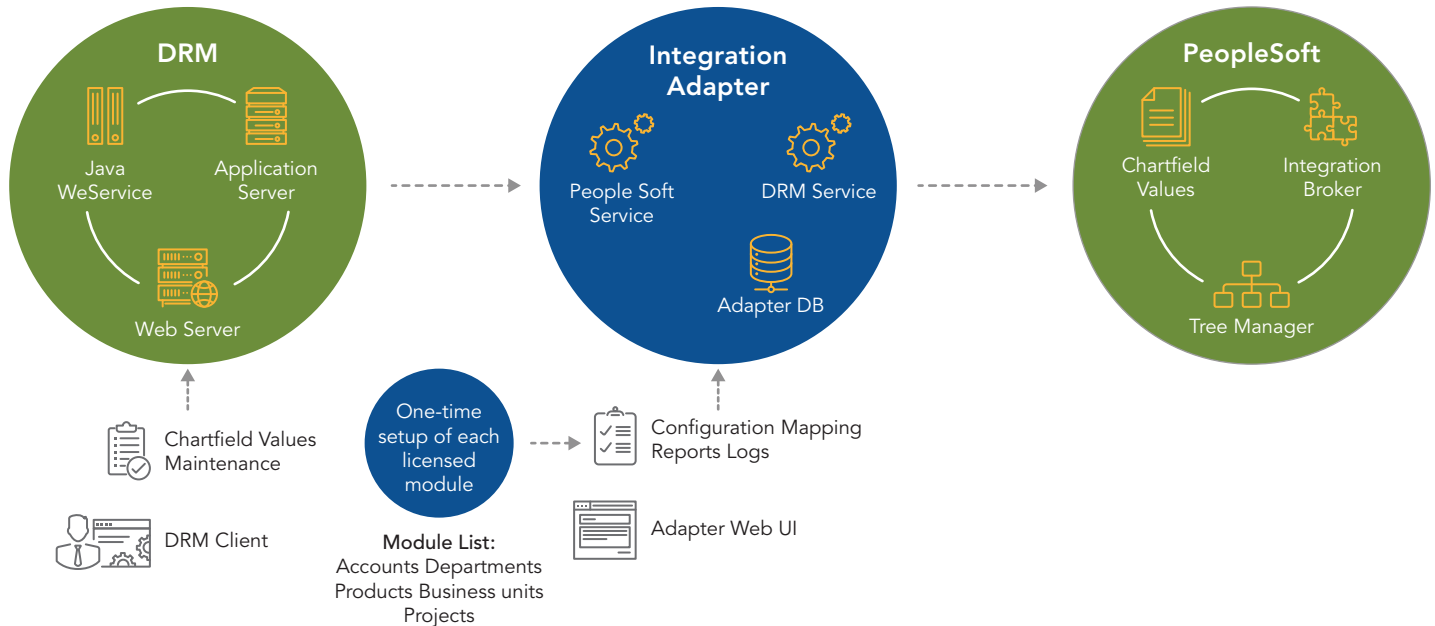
DRM

Java WeService

Application Server

Web Server

Integration Adapter

People Soft Service

DRM Service

Adapter DB

PeopleSoft

Chartfield Values

Integration Broker

Tree Manager

Chartfield Values Maintenance

DRM Client

One-time setup of each licensed module

Module List:
Accounts Departments
Products Business units
Projects

Configuration Mapping Reports Logs

Adapter Web UI